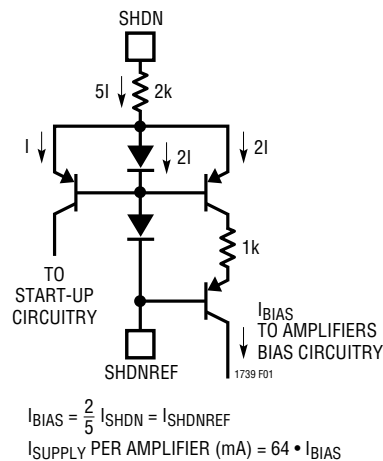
SHDN

5I

2k

I

2I

2I

1k

TO START-UP CIRCUITRY

$I_{BIAS}$ TO AMPLIFIERS BIAS CIRCUITRY

SHDNREF

1739 F01

$I_{BIAS} = \frac{2}{5} I_{SHDN} = I_{SHDNREF}$

$I_{SUPPLY}$ PER AMPLIFIER (mA) = 64 • $I_{BIAS}$